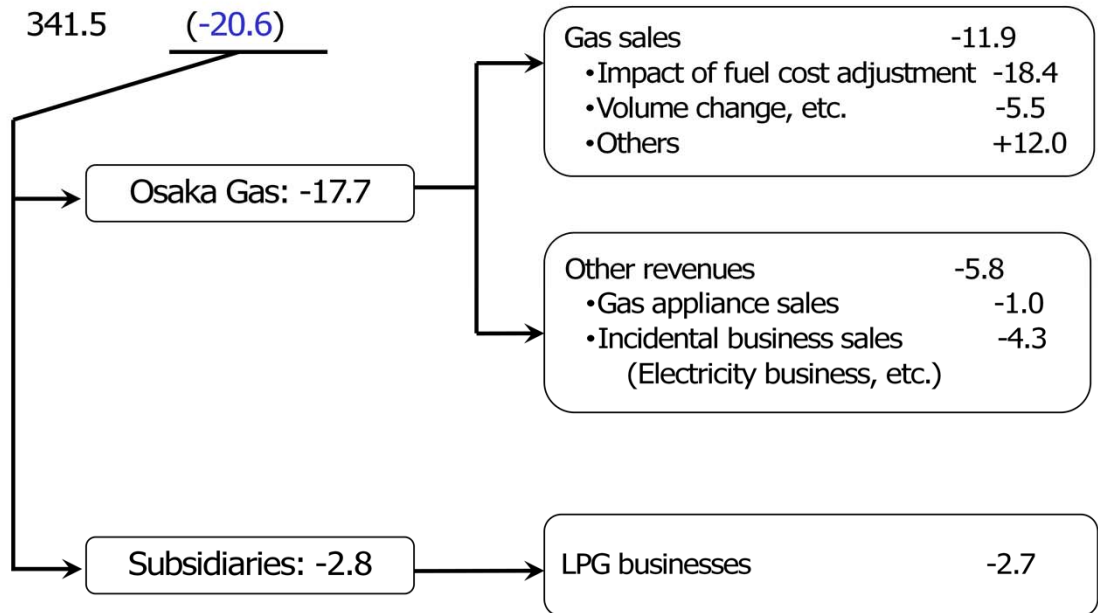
341.5 (-20.6)

Osaka Gas: -17.7

Gas sales -11.9
•Impact of fuel cost adjustment -18.4
•Volume change, etc. -5.5
•Others +12.0

Other revenues -5.8
•Gas appliance sales -1.0
•Incidental business sales -4.3
(Electricity business, etc.)

Subsidiaries: -2.8

LPG businesses -2.7